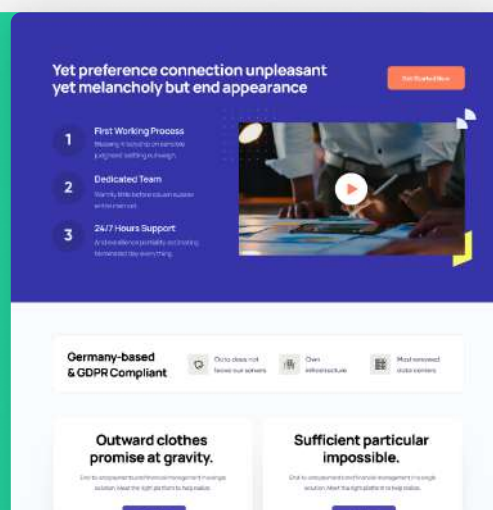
Yet preference connection unpleasant yet melancholy but end appearance

Get Started Now

1 First Working Process
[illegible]

2 Dedicated Team
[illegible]

3 24/7 Hours Support
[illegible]

Germany-based & GDPR Compliant

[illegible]

Own infrastructure

Most secured data centers

Outward clothes promise at gravity.

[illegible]

Sufficient particular impossible.

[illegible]